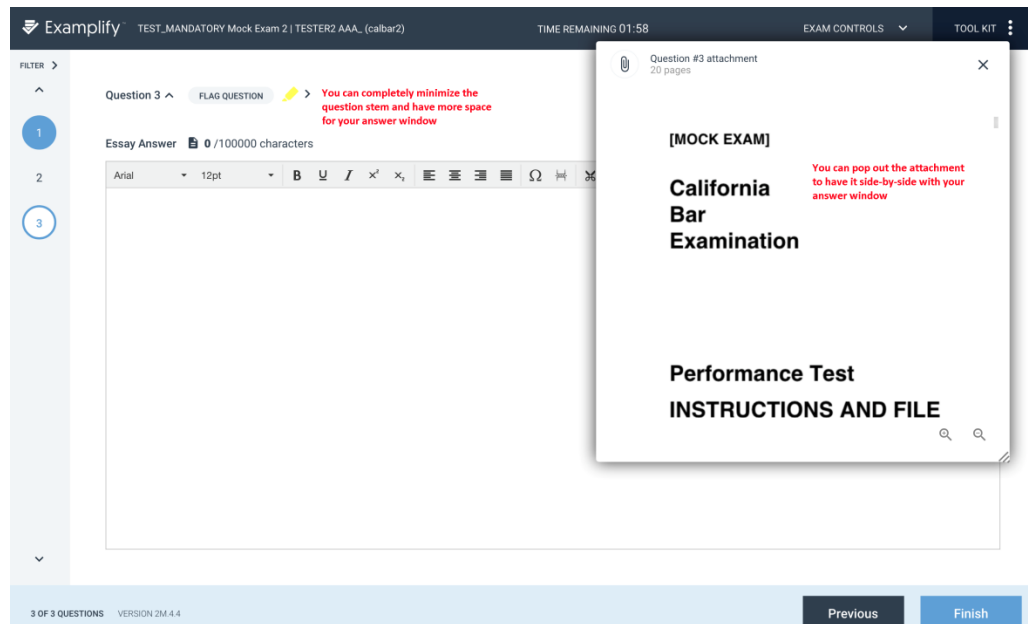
Examplify TEST_MANDATORY Mock Exam 2 | TESTER2 AAA_ (calbar2)

TIME REMAINING 01:58

EXAM CONTROLS

TOOL KIT

FILTER >

1

2

3

Question 3 ^ FLAG QUESTION >

You can completely minimize the question stem and have more space for your answer window

Essay Answer 0 /100000 characters

Arial 12pt B U I $x^2$ $x_2$ Ω

Question #3 attachment
20 pages

[MOCK EXAM]

California Bar Examination

You can pop out the attachment to have it side-by-side with your answer window

Performance Test

INSTRUCTIONS AND FILE

3 OF 3 QUESTIONS VERSION 2M.4.4

Previous

Finish